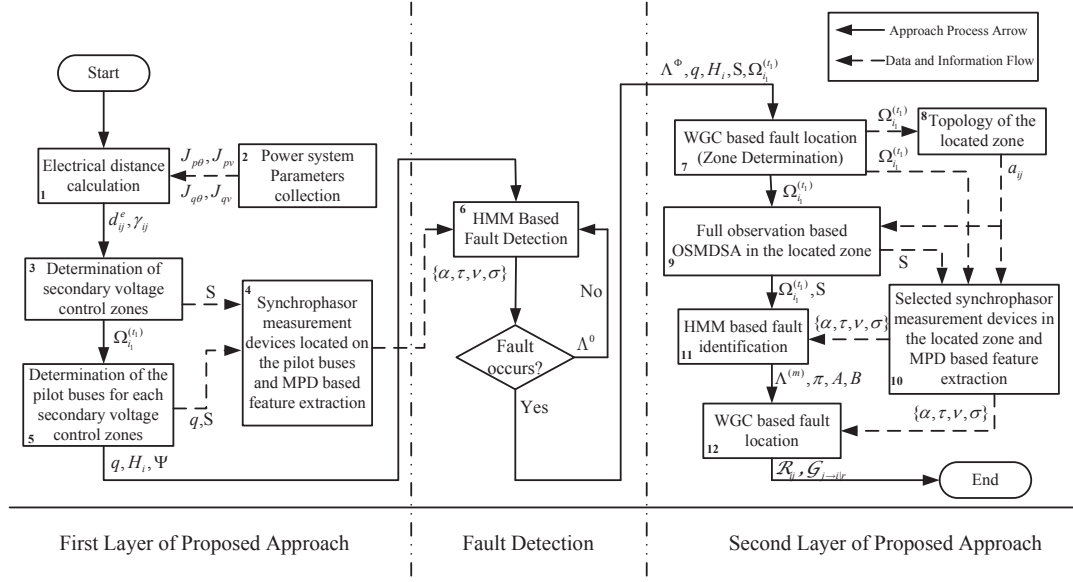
Approach Process Arrow

Data and Information Flow

Start

Electrical distance calculation 1

$J_{p\theta}, J_{pv}$

$J_{q\theta}, J_{qv}$

2 Power system Parameters collection

$d_{ij}^{e}, \gamma_{ij}$

3 Determination of secondary voltage control zones

S

$\Omega_{i_1}^{(t_1)}$

4 Synchrophasor measurement devices located on the pilot buses and MPD based feature extraction

Determination of the pilot buses for each secondary voltage control zones 5

$q$,S

$q, H_i, \Psi$

6 HMM Based Fault Detection

$\{\alpha, \tau, \nu, \sigma\}$

No

$\Lambda^0$

Fault occurs?

Yes

$\Lambda^{\Phi}, q, H_i, S, \Omega_{i_1}^{(t_1)}$

WGC based fault location (Zone Determination) 7

$\Omega_{i_1}^{(t_1)}$

8 Topology of the located zone

$\Omega_{i_1}^{(t_1)}$

$a_{ij}$

$\Omega_{i_1}^{(t_1)}$

Full observation based OSMDSA in the located zone 9

S

$\Omega_{i_1}^{(t_1)}$, S

HMM based fault identification 11

$\{\alpha, \tau, \nu, \sigma\}$

Selected synchrophasor measurement devices in the located zone and MPD based feature extraction 10

$\Lambda^{(m)}, \pi, A, B$

$\{\alpha, \tau, \nu, \sigma\}$

12 WGC based fault location

$\mathcal{R}_{ij}, \mathcal{G}_{i\to i|r}$

End

First Layer of Proposed Approach

Fault Detection

Second Layer of Proposed Approach